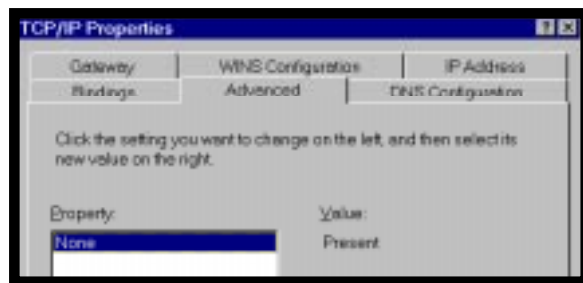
TCP/IP Properties

? ×

Gateway | WINS Configuration | IP Address
Bindings | Advanced | DNS Configuration

Click the setting you want to change on the left, and then select its new value on the right.

Property:

None

Value:

Present